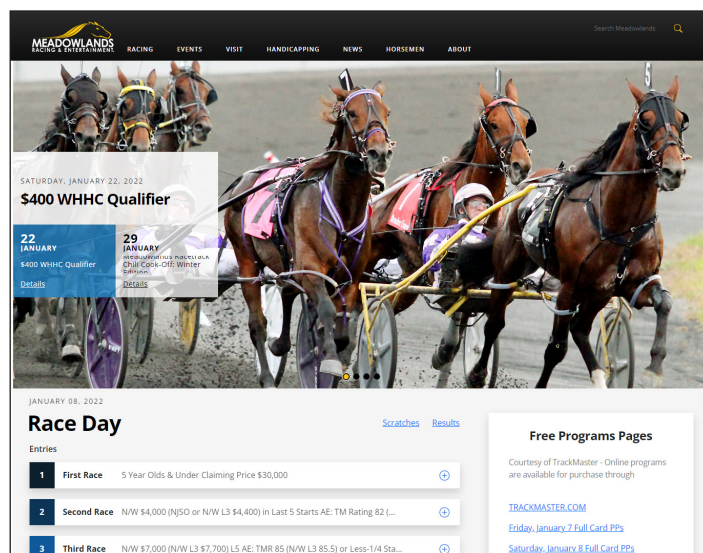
MEADOWLANDS RACING & ENTERTAINMENT

RACING EVENTS VISIT HANDICAPPING NEWS HORSEMEN ABOUT

Search Meadowlands

SATURDAY, JANUARY 22, 2022

$400 WHHC Qualifier

22 JANUARY
$400 WHHC Qualifier
Details

29 JANUARY
Meadowlands Racetrack Chili Cook-Off: Winter Edition
Details

1

5

JANUARY 08, 2022

Race Day

Scratches Results

Entries

| | | | |
|---|---|---|---|
| 1 | First Race | 5 Year Olds & Under Claiming Price $30,000 | ⊕ |
| 2 | Second Race | N/W $4,000 (NJSO or N/W L3 $4,400) in Last 5 Starts AE: TM Rating 82 (... | ⊕ |
| 3 | Third Race | N/W $7,000 (N/W L3 $7,700) L5 AE: TMR 85 (N/W L3 85.5) or Less-1/4 Sta... | ⊕ |

Free Programs Pages

Courtesy of TrackMaster - Online programs are available for purchase through

TRACKMASTER.COM

Friday, January 7 Full Card PPs

Saturday, January 8 Full Card PPs